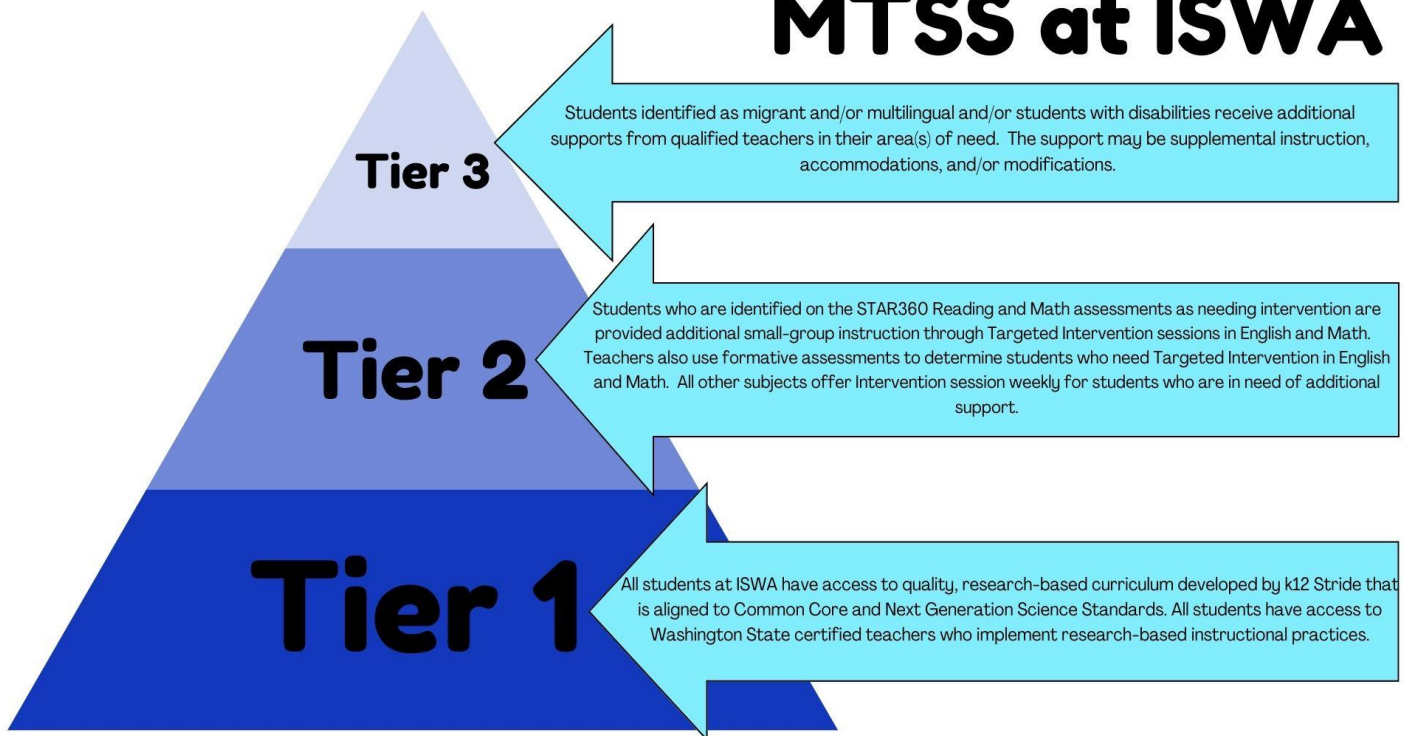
MTSS at ISWA

Tier 3

Students identified as migrant and/or multilingual and/or students with disabilities receive additional supports from qualified teachers in their area(s) of need. The support may be supplemental instruction, accommodations, and/or modifications.

Tier 2

Students who are identified on the STAR360 Reading and Math assessments as needing intervention are provided additional small-group instruction through Targeted Intervention sessions in English and Math. Teachers also use formative assessments to determine students who need Targeted Intervention in English and Math. All other subjects offer Intervention session weekly for students who are in need of additional support.

Tier 1

All students at ISWA have access to quality, research-based curriculum developed by k12 Stride that is aligned to Common Core and Next Generation Science Standards. All students have access to Washington State certified teachers who implement research-based instructional practices.